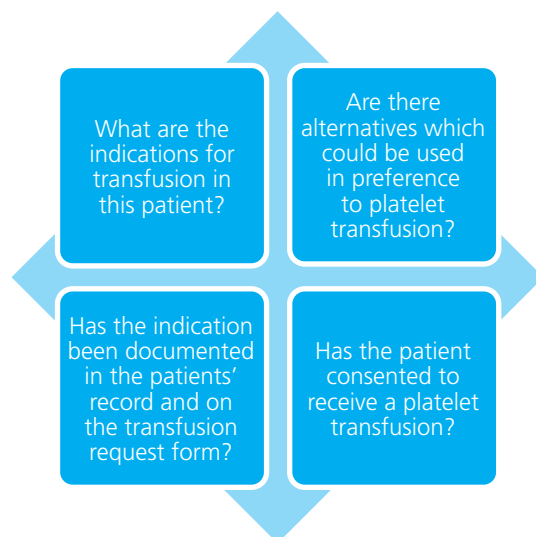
What are the indications for transfusion in this patient?

Are there alternatives which could be used in preference to platelet transfusion?

Has the indication been documented in the patients' record and on the transfusion request form?

Has the patient consented to receive a platelet transfusion?